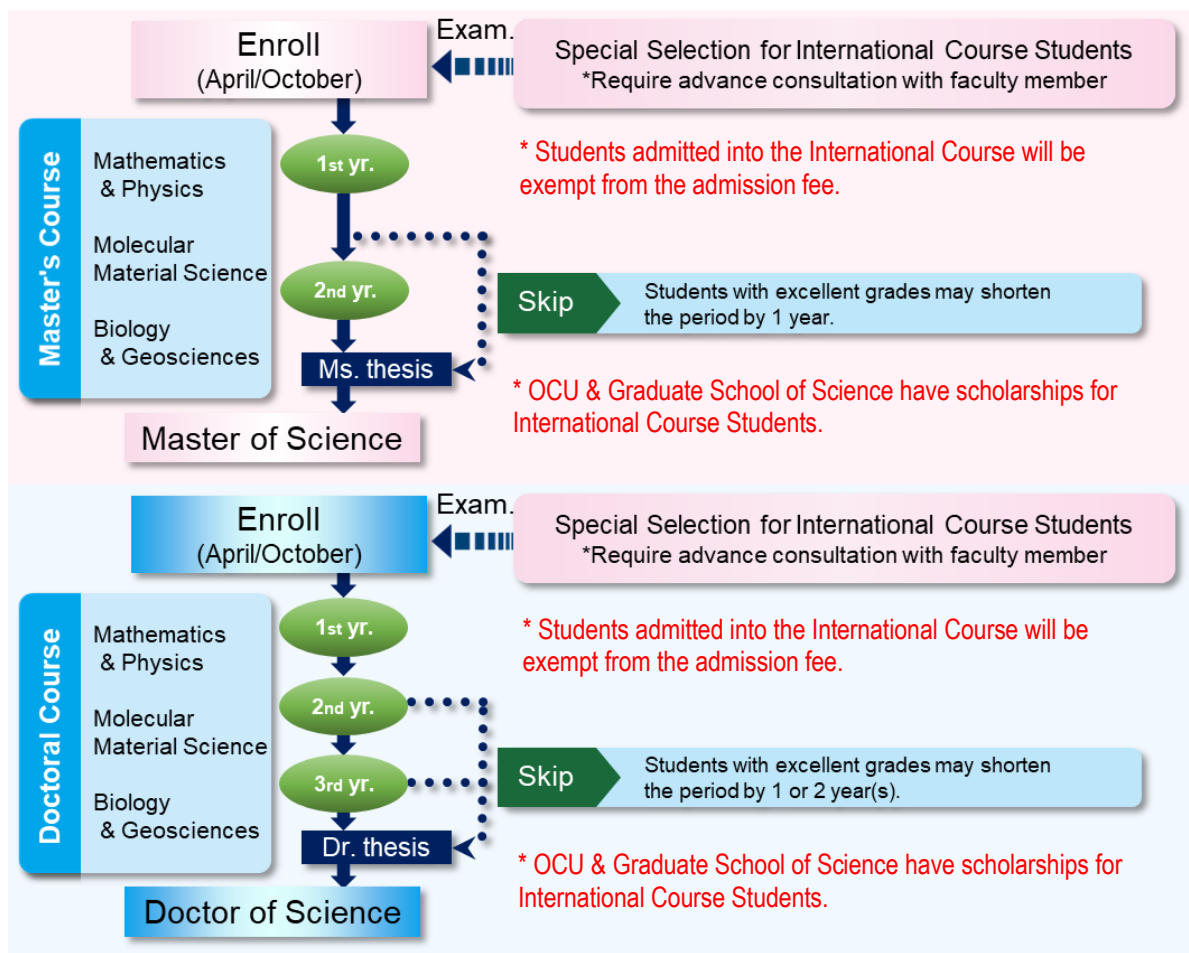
Enroll
(April/October)

Exam.

Special Selection for International Course Students
*Require advance consultation with faculty member

Master's Course

Mathematics & Physics

Molecular Material Science

Biology & Geosciences

1st yr.

2nd yr.

Ms. thesis

Master of Science

* Students admitted into the International Course will be exempt from the admission fee.

Skip

Students with excellent grades may shorten the period by 1 year.

* OCU & Graduate School of Science have scholarships for International Course Students.

Enroll
(April/October)

Exam.

Special Selection for International Course Students
*Require advance consultation with faculty member

Doctoral Course

Mathematics & Physics

Molecular Material Science

Biology & Geosciences

1st yr.

2nd yr.

3rd yr.

Dr. thesis

Doctor of Science

* Students admitted into the International Course will be exempt from the admission fee.

Skip

Students with excellent grades may shorten the period by 1 or 2 year(s).

* OCU & Graduate School of Science have scholarships for International Course Students.